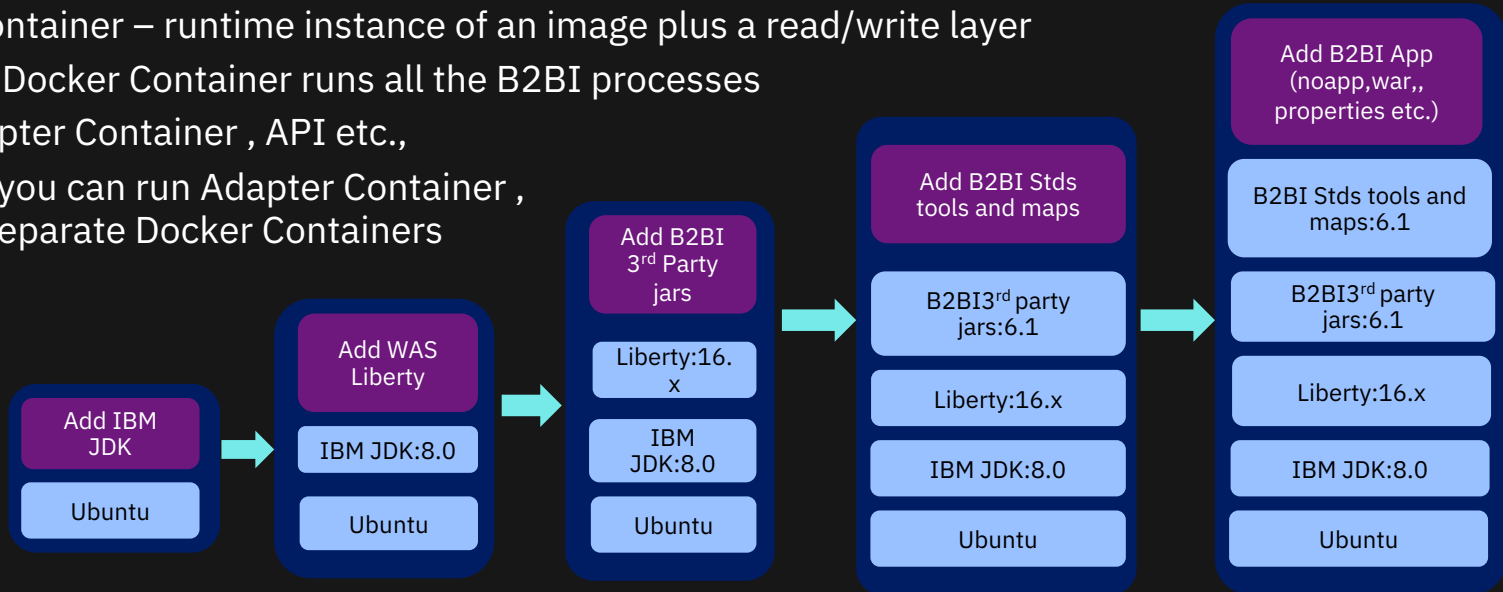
ontainer – runtime instance of an image plus a read/write layer
Docker Container runs all the B2BI processes
pter Container , API etc.,
you can run Adapter Container ,
eparate Docker Containers

Add IBM JDK
Ubuntu

Add WAS Liberty
IBM JDK:8.0
Ubuntu

Add B2BI 3$^{rd}$ Party jars
Liberty:16.x
IBM JDK:8.0
Ubuntu

Add B2BI Stds tools and maps
B2BI3$^{rd}$ party jars:6.1
Liberty:16.x
IBM JDK:8.0
Ubuntu

Add B2BI App (noapp,war,, properties etc.)
B2BI Stds tools and maps:6.1
B2BI3$^{rd}$ party jars:6.1
Liberty:16.x
IBM JDK:8.0
Ubuntu